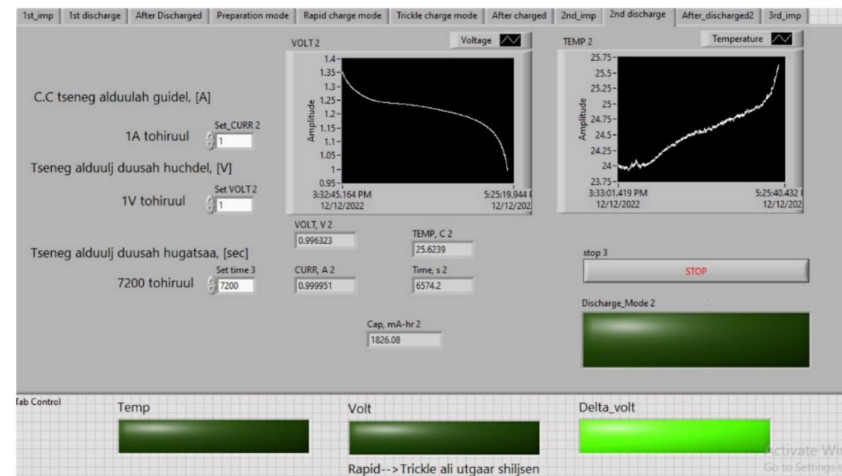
1st_imp | 1st discharge | After Discharged | Preparation mode | Rapid charge mode | Trickle charge mode | After charged | 2nd_imp | 2nd discharge | After_discharged2 | 3rd_imp

C.C tseneg alduulah guidel, [A]

1A tohiruul

Set_CURR 2
1

Tseneg alduulj duusah huchdel, [V]

1V tohiruul

Set VOLT 2
1

Tseneg alduulj duusah hugatsaa, [sec]

7200 tohiruul

Set time 3
7200

VOLT 2
Voltage

1.4
1.35
1.3
1.25
1.2
1.15
1.1
1.05
1
0.95

Amplitude

3:32:45.164 PM
12/12/2022

5:25:19.944
12/12/2022

TEMP 2
Temperature

25.75
25.5
25.25
25
24.75
24.5
24.25
24
23.75

Amplitude

3:33:01.419 PM
12/12/2022

5:25:40.432
12/12/2022

VOLT, V 2
0.996323

TEMP, C 2
25.6239

CURR, A 2
0.999951

Time, s 2
6574.2

Cap, mA-hr 2
1826.08

stop 3
STOP

Discharge_Mode 2

Tab Control

Temp

Volt

Delta_volt

Rapid--> Trickle ali utgaar shiljsen

Activate Wi
Go to Settings